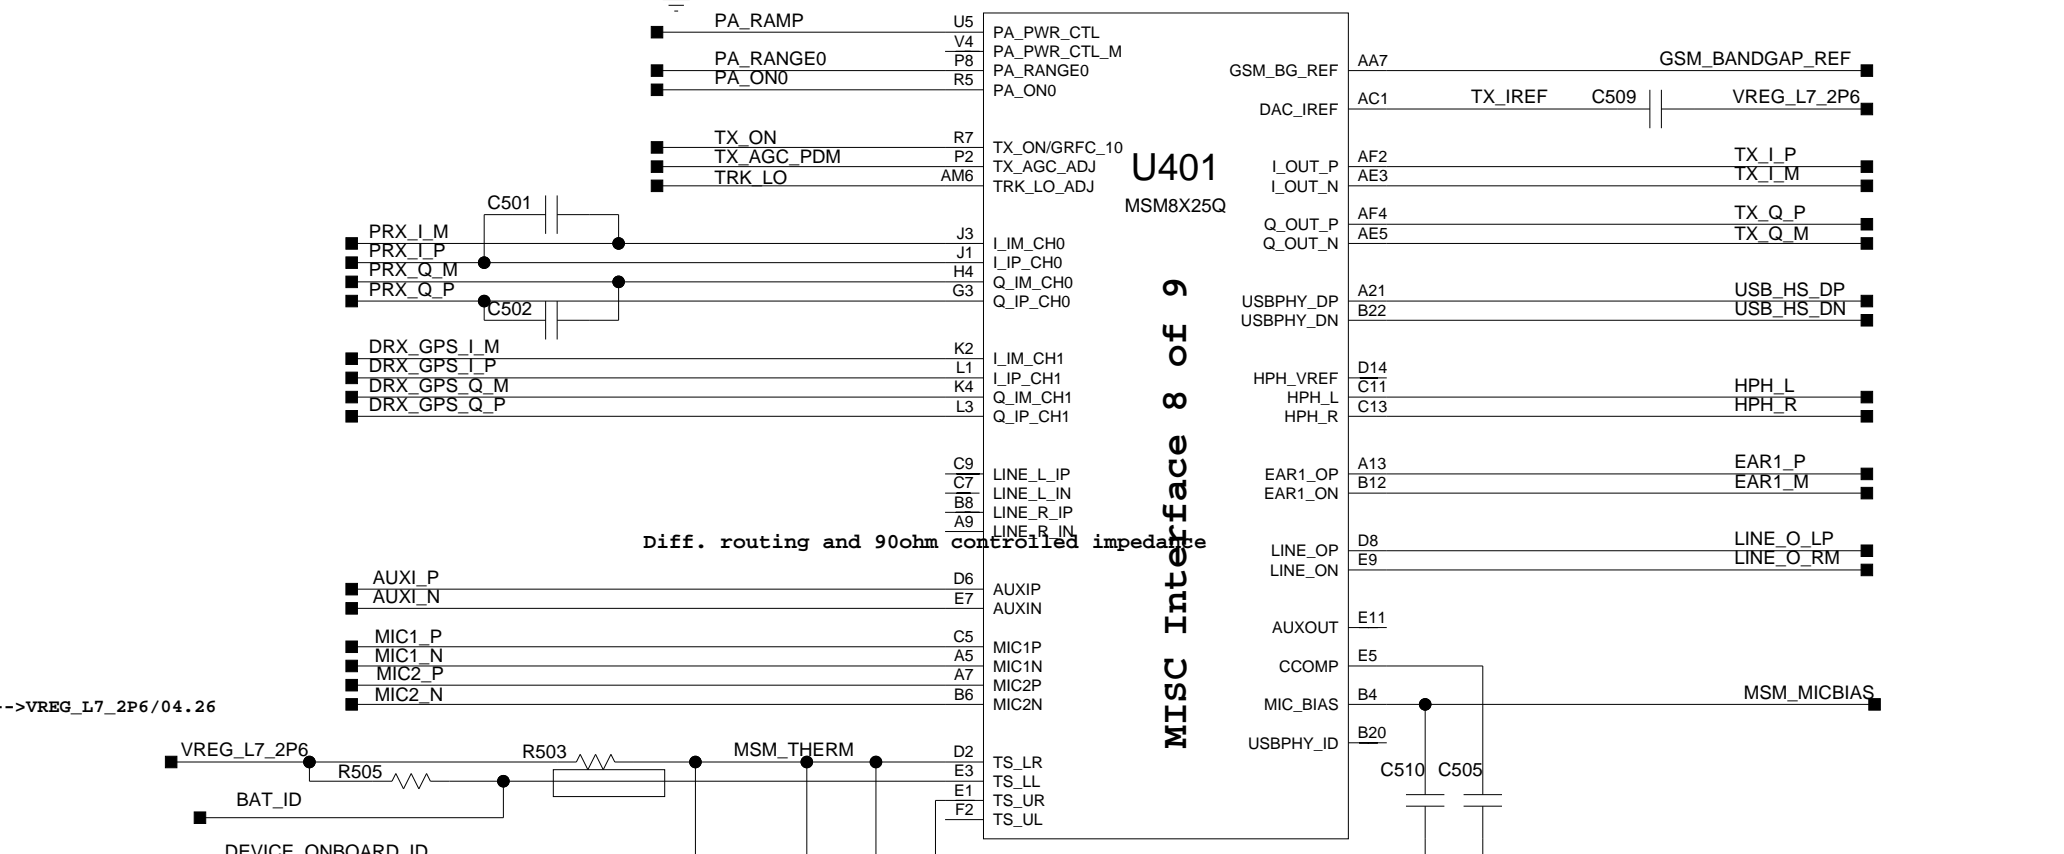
PA_RAMP
PA_RANGE0
PA_ON0
TX_ON
TX_AGC_PDM
TRK_LO
U5
V4
P8
R5
R7
P2
AM6
PA_PWR_CTL
PA_PWR_CTL_M
PA_RANGE0
PA_ON0
TX_ON/GRFC_10
TX_AGC_ADJ
TRK_LO_ADJ
U401
MSM8X25Q
GSM_BG_REF
DAC_IREF
I_OUT_P
I_OUT_N
Q_OUT_P
Q_OUT_N
USBPHY_DP
USBPHY_DN
HPH_VREF
HPH_L
HPH_R
EAR1_OP
EAR1_ON
LINE_OP
LINE_ON
AUXOUT
CCOMP
MIC_BIAS
USBPHY_ID
AA7
AC1
AF2
AE3
AF4
AE5
A21
B22
D14
C11
C13
A13
B12
D8
E9
E11
E5
B4
B20
GSM_BANDGAP_REF
TX_IREF
C509
VREG_L7_2P6
TX_I_P
TX_I_M
TX_Q_P
TX_Q_M
USB_HS_DP
USB_HS_DN
HPH_L
HPH_R
EAR1_P
EAR1_M
LINE_O_LP
LINE_O_RM
MSM_MICBIAS
C510
C505
C501
PRX_I_M
PRX_I_P
PRX_Q_M
PRX_Q_P
C502
J3
J1
H4
G3
I_IM_CH0
I_IP_CH0
Q_IM_CH0
Q_IP_CH0
DRX_GPS_I_M
DRX_GPS_I_P
DRX_GPS_Q_M
DRX_GPS_Q_P
K2
L1
K4
L3
I_IM_CH1
I_IP_CH1
Q_IM_CH1
Q_IP_CH1
C9
C7
B8
A9
LINE_L_IP
LINE_L_IN
LINE_R_IP
LINE_R_IN
Diff. routing and 90ohm controlled impedance
AUXI_P
AUXI_N
D6
E7
AUXIP
AUXIN
MIC1_P
MIC1_N
MIC2_P
MIC2_N
C5
A5
A7
B6
MIC1P
MIC1N
MIC2P
MIC2N
MISC Interface 8 of 9
-->VREG_L7_2P6/04.26
VREG_L7_2P6
R503
MSM_THERM
R505
BAT_ID
D2
E3
E1
F2
TS_LR
TS_LL
TS_UR
TS_UL
DEVICE_ONBOARD_ID